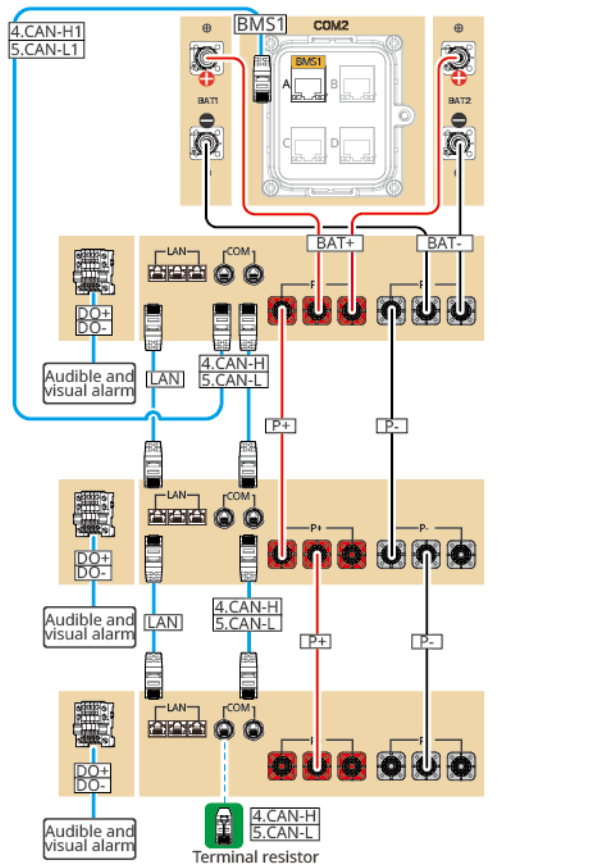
4.CAN-H1
5.CAN-L1
BMS1
COM2
BMS1
A
B
C
D
BAT1
BAT2
BAT+
BAT-
LAN
COM
DO+
DO-
Audible and visual alarm
LAN
4.CAN-H
5.CAN-L
P+
P-
LAN
COM
P+
P-
DO+
DO-
Audible and visual alarm
LAN
4.CAN-H
5.CAN-L
P+
P-
LAN
COM
DO+
DO-
Audible and visual alarm
4.CAN-H
5.CAN-L
Terminal resistor